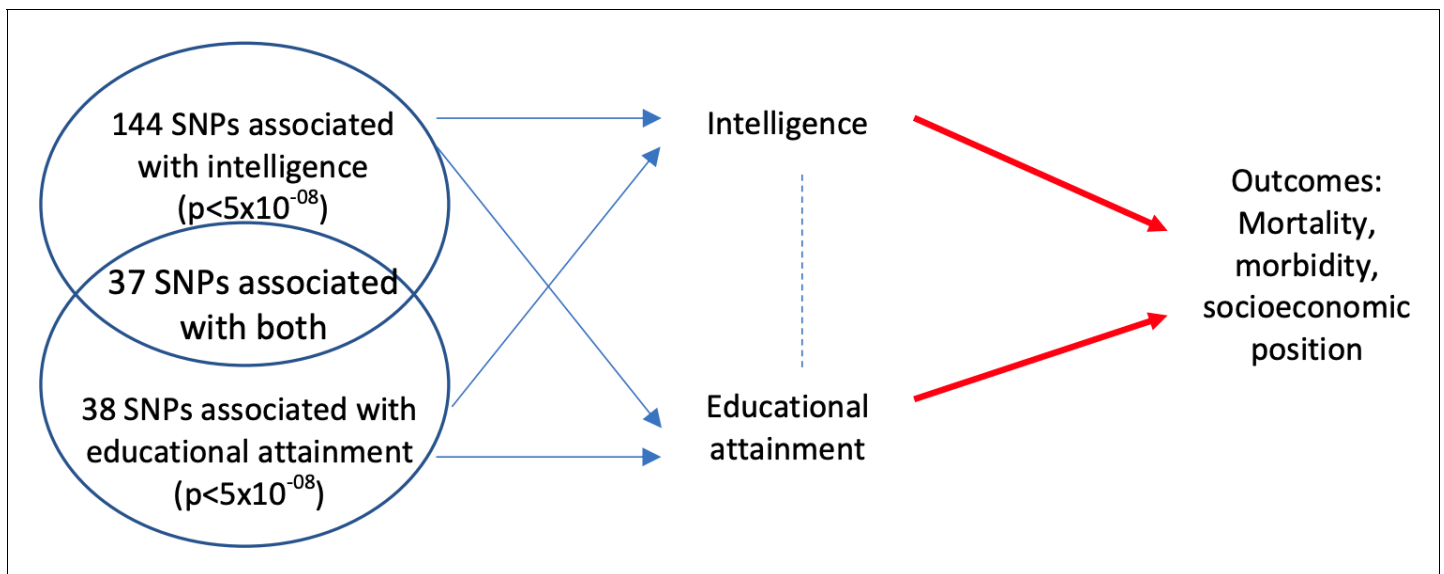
144 SNPs associated with intelligence ($p<5x10^{-08}$)

37 SNPs associated with both

38 SNPs associated with educational attainment ($p<5x10^{-08}$)

Intelligence

Educational attainment

Outcomes: Mortality, morbidity, socioeconomic position